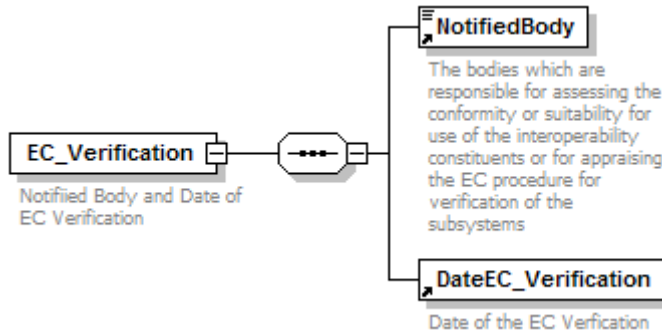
EC_Verification

Notifiied Body and Date of EC Verification

NotifiedBody

The bodies which are responsible for assessing the conformity or suitability for use of the interoperability constituents or for appraising the EC procedure for verification of the subsystems

DateEC_Verification

Date of the EC Verfication